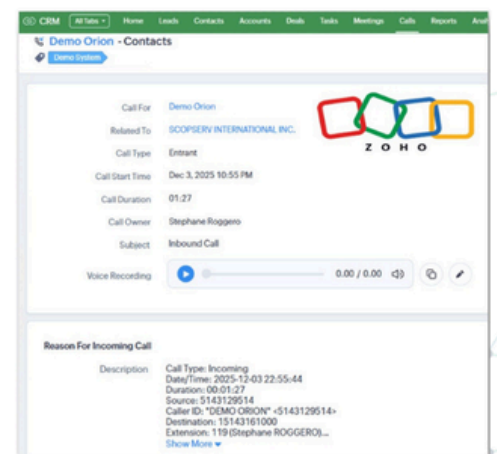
CRM All Tabs Home Leads Contacts Accounts Deals Tasks Meetings Calls Reports Anal

Demo Orion - Contacts
Demo System

| | |
|---|---|
| Call For | Demo Orion |
| Related To | SCOPSERV INTERNATIONAL INC. |
| Call Type | Entrant |
| Call Start Time | Dec 3, 2025 10:55 PM |
| Call Duration | 01:27 |
| Call Owner | Stephane Roggero |
| Subject | Inbound Call |
| Voice Recording | 0.00 / 0.00 |

ZOHO

Reason For Incoming Call

Description Call Type: Incoming
Date/Time: 2025-12-03 22:55:44
Duration: 00:01:27
Source: 5143129514
Caller ID: "DEMO ORION" <5143129514>
Destination: 15143161000
Extension: 119 (Stephane ROGGERO)...
Show More